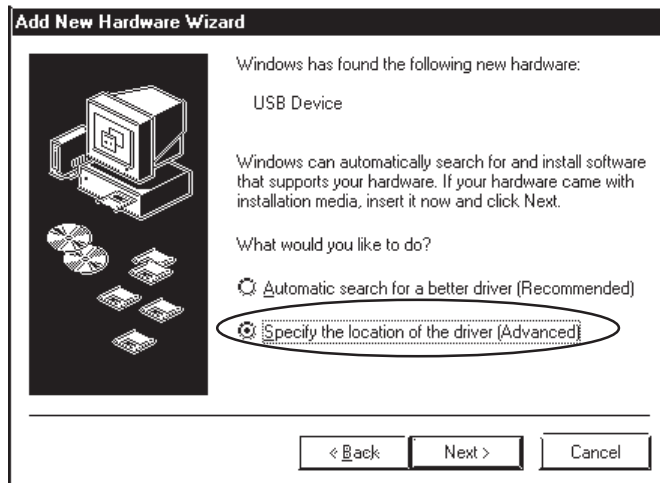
Add New Hardware Wizard

Windows has found the following new hardware:

USB Device

Windows can automatically search for and install software that supports your hardware. If your hardware came with installation media, insert it now and click Next.

What would you like to do?

Automatic search for a better driver (Recommended)

Specify the location of the driver (Advanced)

< Back

Next >

Cancel